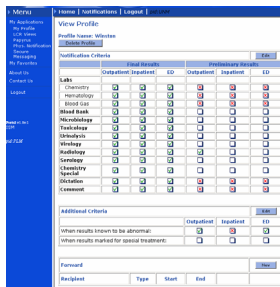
Menu

My Applications
My Profile
LCR Views
Pagerus
Phys. Notification
Secure Messaging
My Favorites
About Us
Contact Us
Logout

Home | Notifications | Logout |

View Profile

Profile Name: Winston
Delete Profile

Notification Criteria
Edit

| | Final Results | | | Preliminary Results | | |
|---|---|---|---|---|---|---|
| | Outpatient | Inpatient | ED | Outpatient | Inpatient | ED |
| Labs | | | | | | |
| Chemistry | | | | | | |
| Hematology | | | | | | |
| Blood Gas | | | | | | |
| Blood Bank | | | | | | |
| Microbiology | | | | | | |
| Toxicology | | | | | | |
| Urinalysis | | | | | | |
| Virology | | | | | | |
| Radiology | | | | | | |
| Serology | | | | | | |
| Chemistry Special | | | | | | |
| Dictation | | | | | | |
| Comment | | | | | | |

Additional Criteria
Edit

| | Outpatient | Inpatient | ED |
|---|---|---|---|
| When results known to be abnormal: | | | |
| When results marked for special treatment: | | | |

Forward
New

| Recipient | Type | Start | End |
|---|---|---|---|